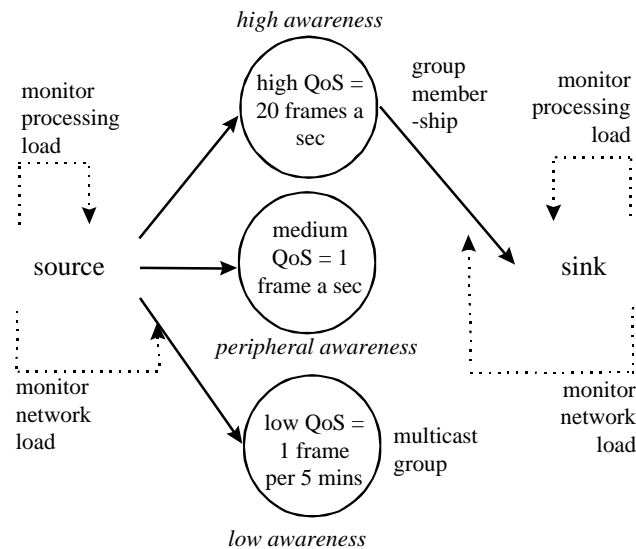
high awareness

monitor processing load

high QoS = 20 frames a sec

group member -ship

monitor processing load

source

medium QoS = 1 frame a sec

sink

peripheral awareness

monitor network load

low QoS = 1 frame per 5 mins

multicast group

monitor network load

low awareness